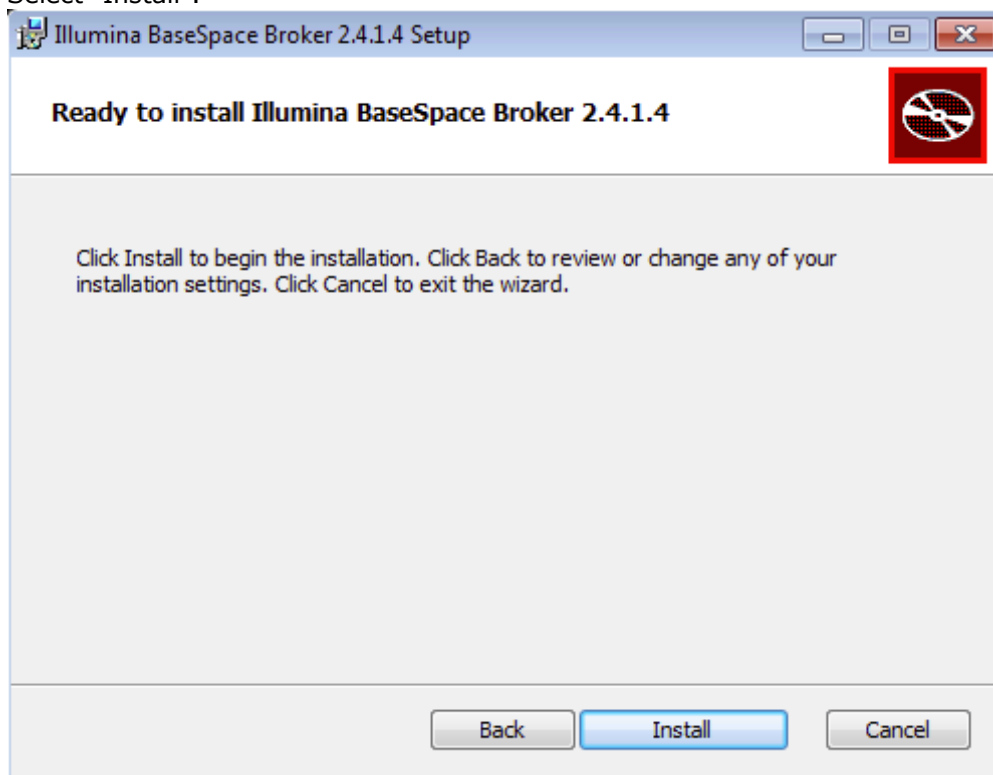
Select "Install".

Illumina BaseSpace Broker 2.4.1.4 Setup

Ready to install Illumina BaseSpace Broker 2.4.1.4

Click Install to begin the installation. Click Back to review or change any of your installation settings. Click Cancel to exit the wizard.

Back Install Cancel